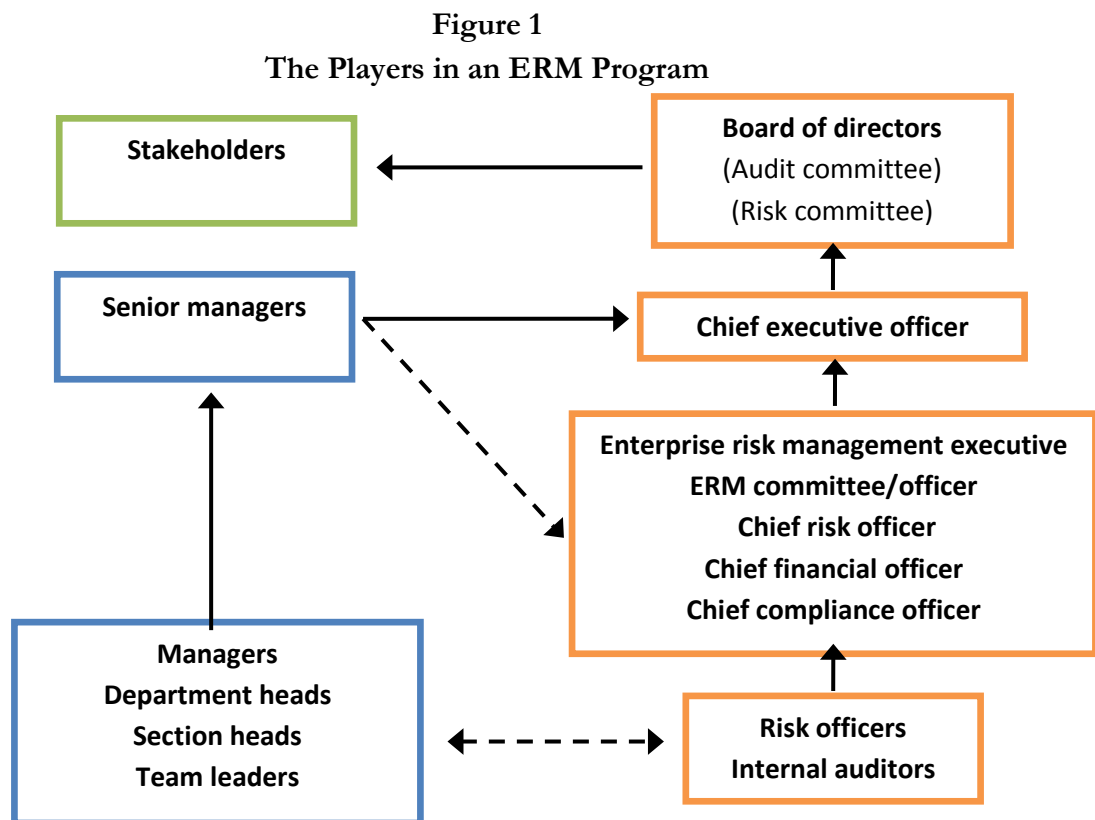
Figure 1
The Players in an ERM Program

Stakeholders

Board of directors
(Audit committee)
(Risk committee)

Senior managers

Chief executive officer

Enterprise risk management executive
ERM committee/officer
Chief risk officer
Chief financial officer
Chief compliance officer

Managers
Department heads
Section heads
Team leaders

Risk officers
Internal auditors